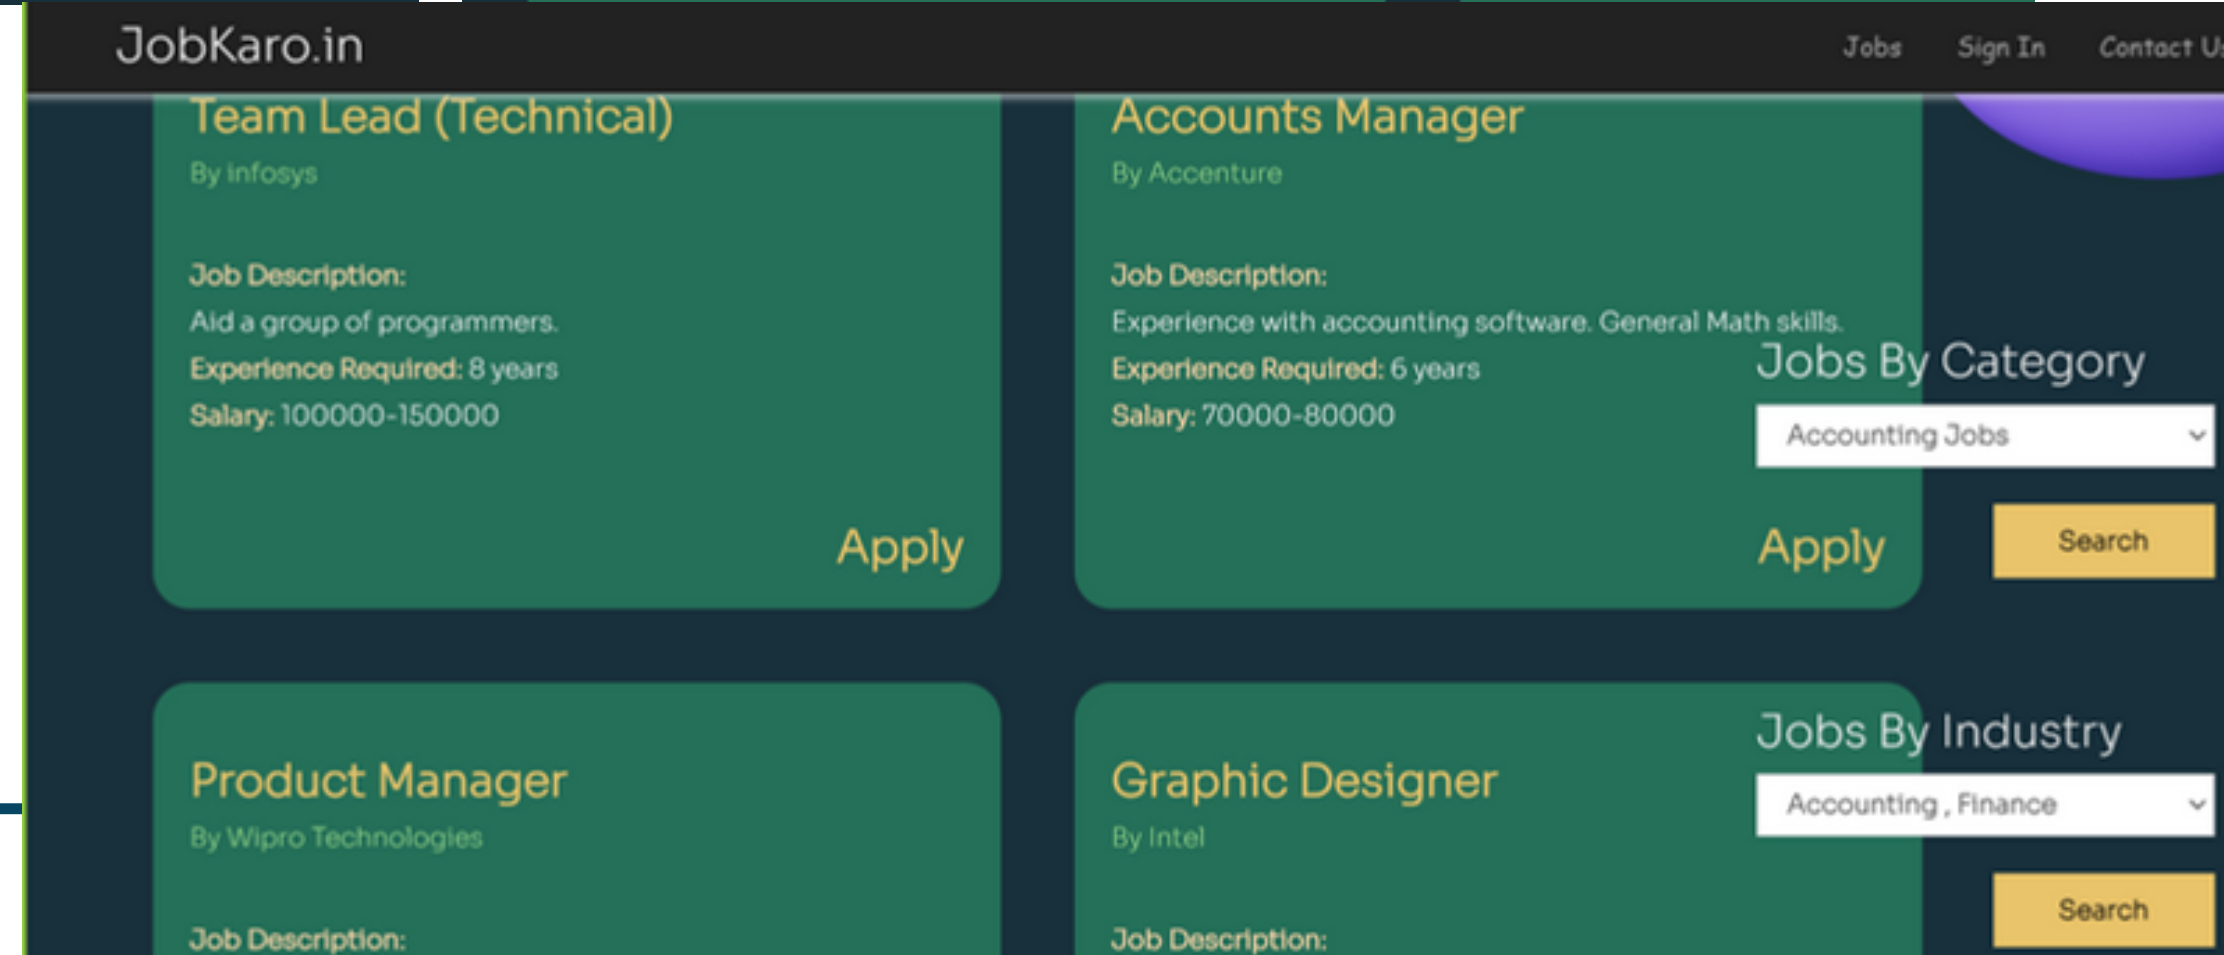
JobKaro.in

Jobs Sign In Contact U

Team Lead (Technical)

By infosys

Job Description:

Aid a group of programmers.

Experience Required: 8 years

Salary: 100000-150000

Apply

Accounts Manager

By Accenture

Job Description:

Experience with accounting software. General Math skills.

Experience Required: 6 years

Salary: 70000-80000

Apply

Jobs By Category

Accounting Jobs

Search

Product Manager

By Wipro Technologies

Job Description:

Graphic Designer

By Intel

Job Description:

Jobs By Industry

Accounting , Finance

Search